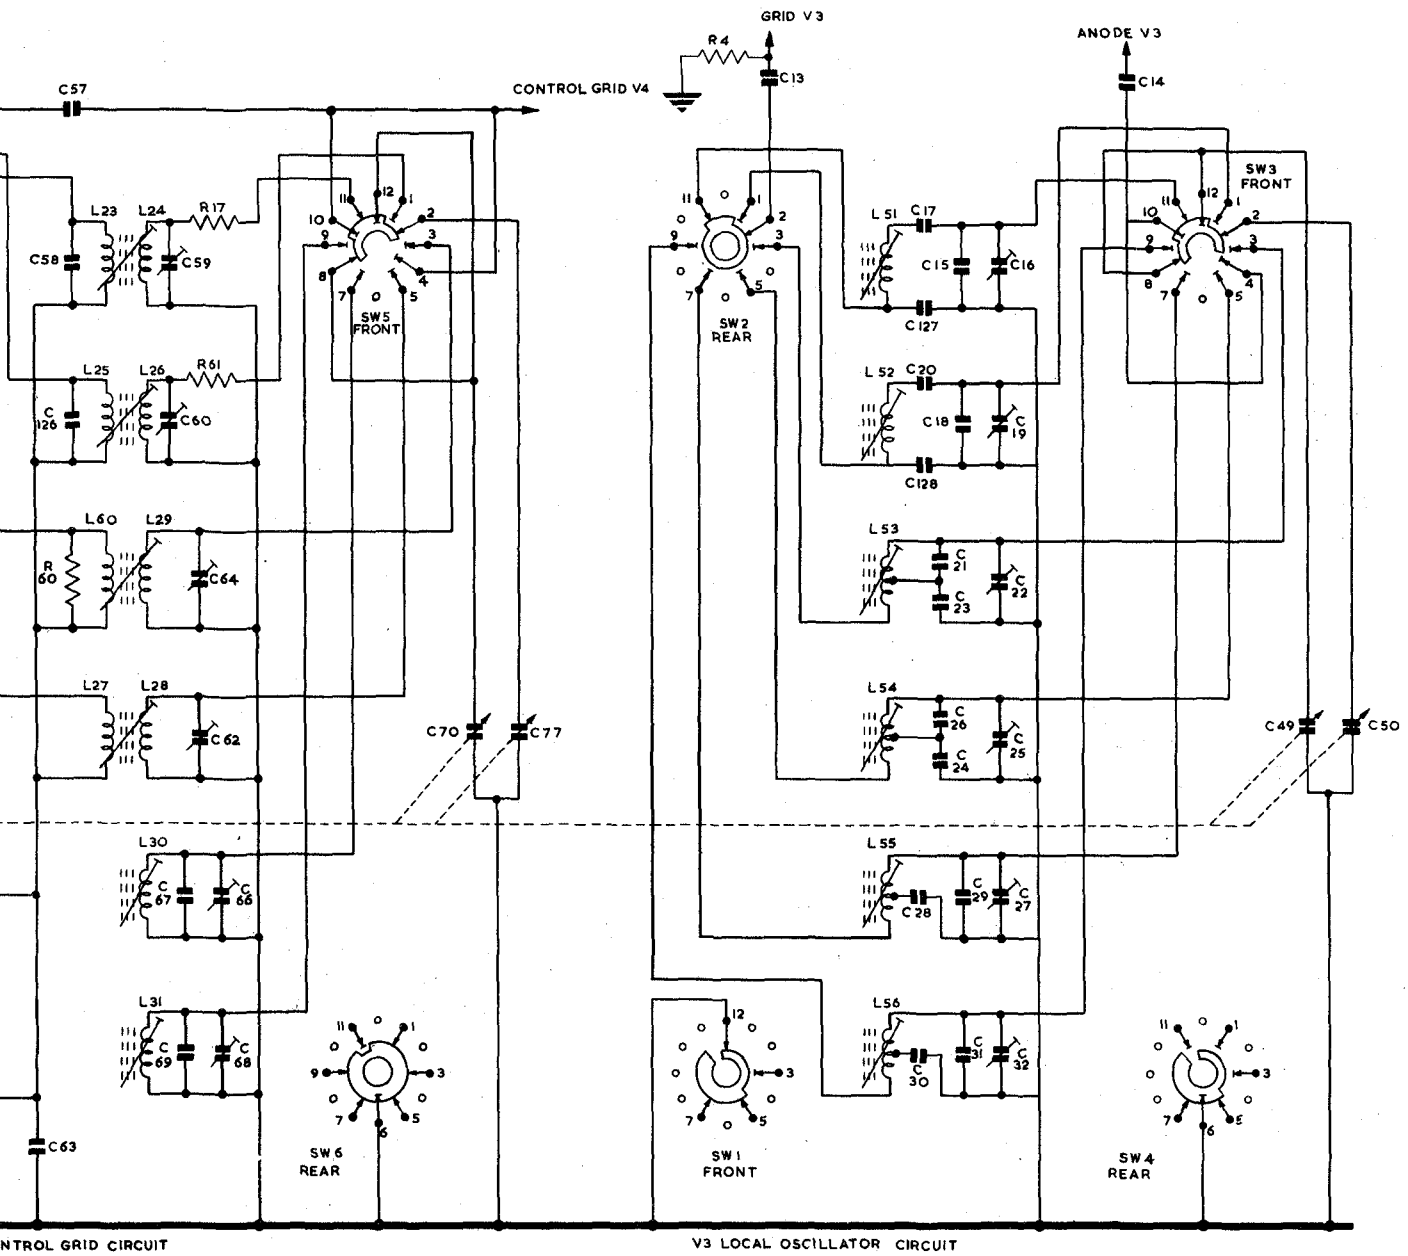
GRID V3
R4
C13
CONTROL GRID V4
ANODE V3
C14
C57
L23 L24 R17
C58 C59
11 12 1
10 2
9 3
8 4
7 0 5
SW5 FRONT
11 0 1 2
0 9 3
0 0
7 0 5
SW2 REAR
L51 C17
C15 C16
C127
SW3 FRONT
11 12 1
10 2
9 3
8 4
7 0 5
L25 L26 R61
C 126 C60
L52 C20
C18 C 19
C128
L60 L29
R 60 C64
L53
C 21
C 23
C 22
L27 L28
C62
L54
C 26
C 24
C 25
C70 C77
C49 C50
L30
C 67 C 66
L55
C28 C 29 C 27
L31
C 69 C 68
11 0 1
0 0
9 3
0 0
7 5
6
SW6 REAR
12
0 0
0 0
0 3
0 0
7 5
SW1 FRONT
L56
C 30 C 31 C 32
11 0 1
0 0
0 3
0 0
7 5
6
SW4 REAR
C63
NTROL GRID CIRCUIT
V3 LOCAL OSCILLATOR CIRCUIT